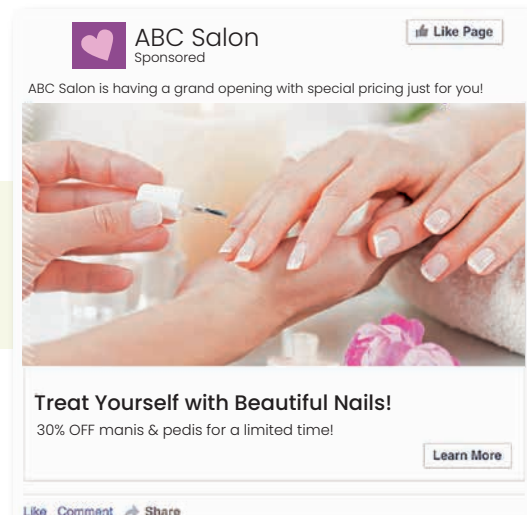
ABC Salon
Sponsored

Like Page

ABC Salon is having a grand opening with special pricing just for you!

Treat Yourself with Beautiful Nails!

30% OFF manis & pedis for a limited time!

Learn More

Like Comment Share